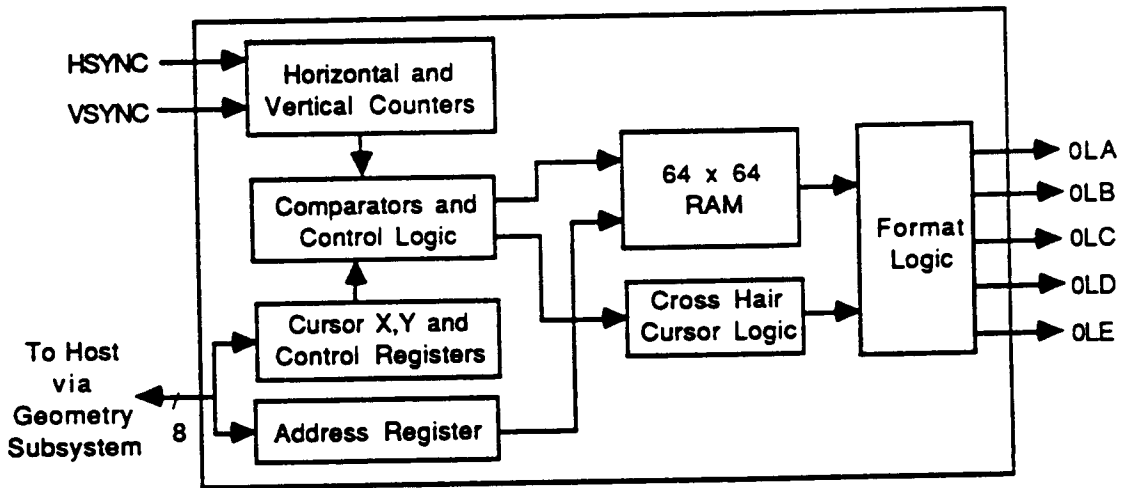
HSYNC

VSYNC

Horizontal and Vertical Counters

Comparators and Control Logic

Cursor X,Y and Control Registers

Address Register

64 x 64 RAM

Cross Hair Cursor Logic

Format Logic

0LA

0LB

0LC

0LD

0LE

To Host via Geometry Subsystem

8